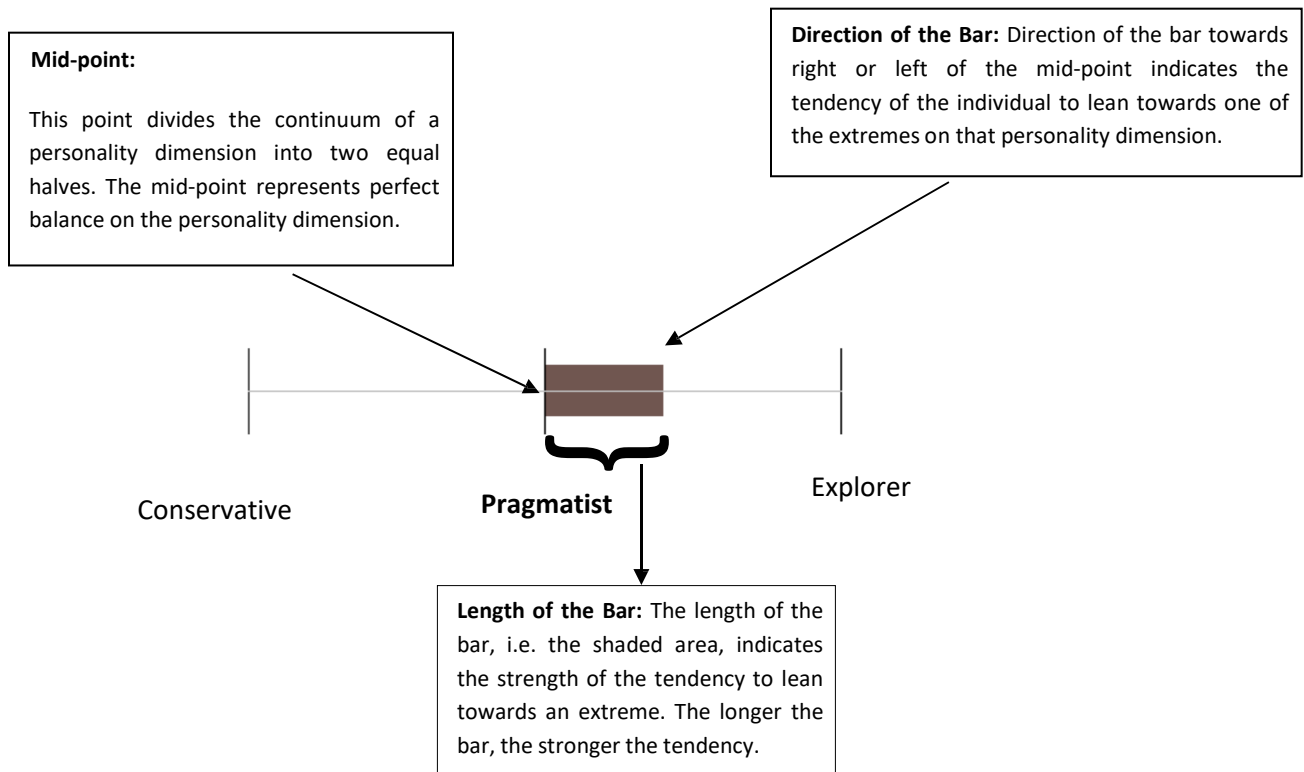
**Mid-point:**

This point divides the continuum of a personality dimension into two equal halves. The mid-point represents perfect balance on the personality dimension.

**Direction of the Bar:** Direction of the bar towards right or left of the mid-point indicates the tendency of the individual to lean towards one of the extremes on that personality dimension.

Conservative

**Pragmatist**

Explorer

**Length of the Bar:** The length of the bar, i.e. the shaded area, indicates the strength of the tendency to lean towards an extreme. The longer the bar, the stronger the tendency.